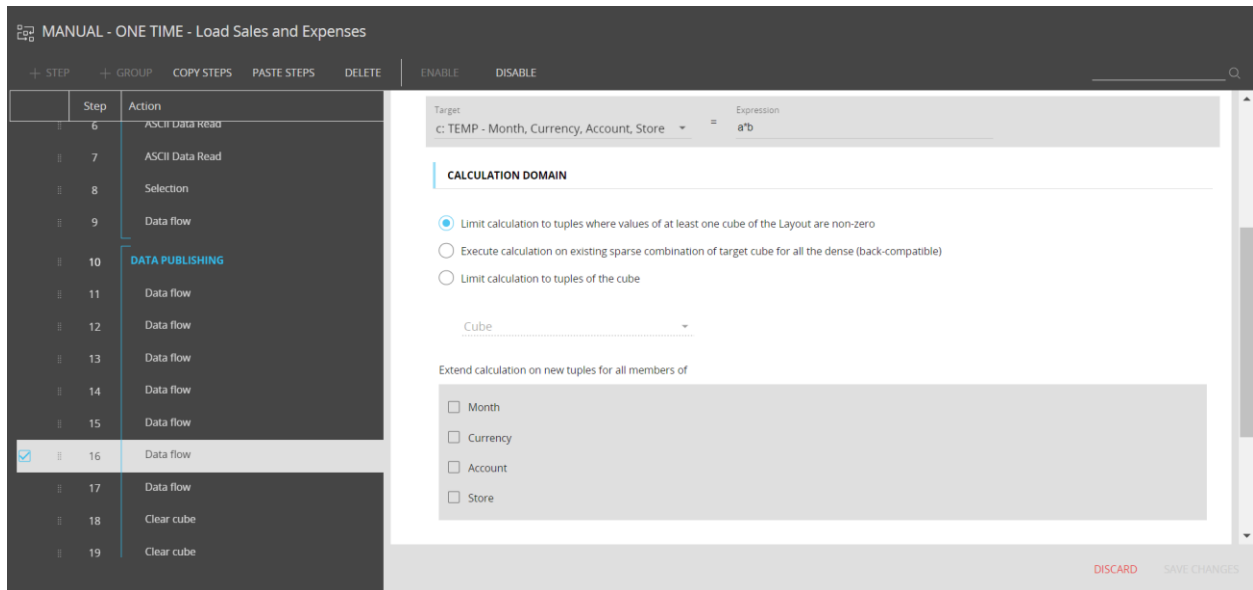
MANUAL - ONE TIME - Load Sales and Expenses

+ STEP + GROUP COPY STEPS PASTE STEPS DELETE ENABLE DISABLE

| | Step | Action |
|---|---|---|
| | 6 | ASCII Data Read |
| | 7 | ASCII Data Read |
| | 8 | Selection |
| | 9 | Data flow |
| | 10 | DATA PUBLISHING |
| | 11 | Data flow |
| | 12 | Data flow |
| | 13 | Data flow |
| | 14 | Data flow |
| | 15 | Data flow |
| | 16 | Data flow |
| | 17 | Data flow |
| | 18 | Clear cube |
| | 19 | Clear cube |

Target
c: TEMP - Month, Currency, Account, Store
=
Expression
a*b

CALCULATION DOMAIN

Limit calculation to tuples where values of at least one cube of the Layout are non-zero

Execute calculation on existing sparse combination of target cube for all the dense (back-compatible)

Limit calculation to tuples of the cube

Cube

Extend calculation on new tuples for all members of

Month

Currency

Account

Store

DISCARD SAVE CHANGES